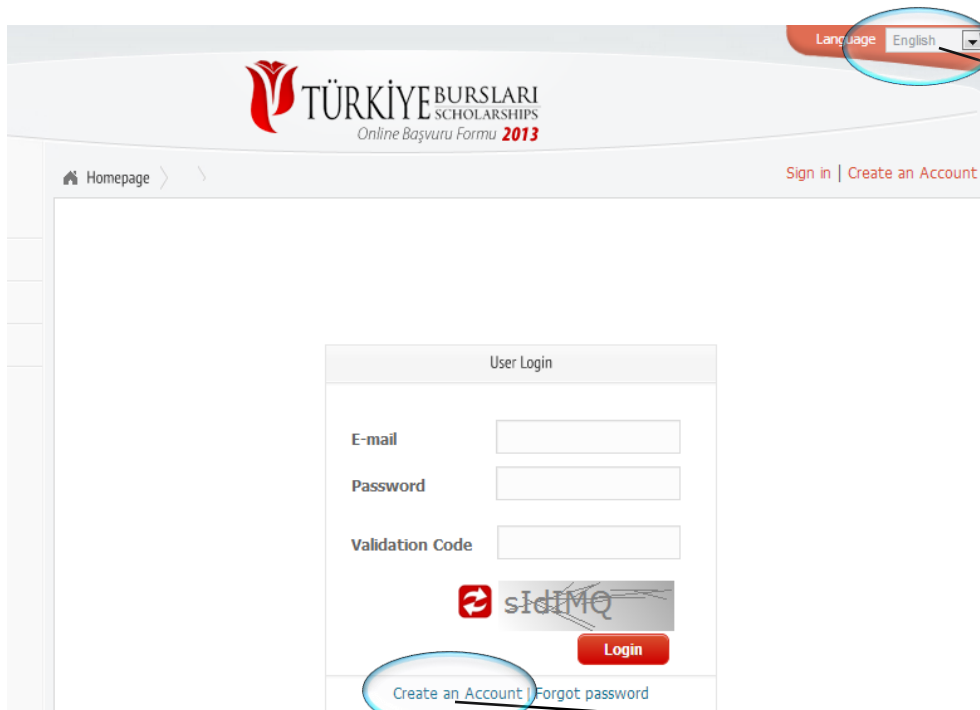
Language English

TÜRKİYE BURSLARI SCHOLARSHIPS
Online Başvuru Formu 2013

Homepage

Sign in | Create an Account

User Login

E-mail

Password

Validation Code

sIdIMQ

Login

Create an Account | Forgot password